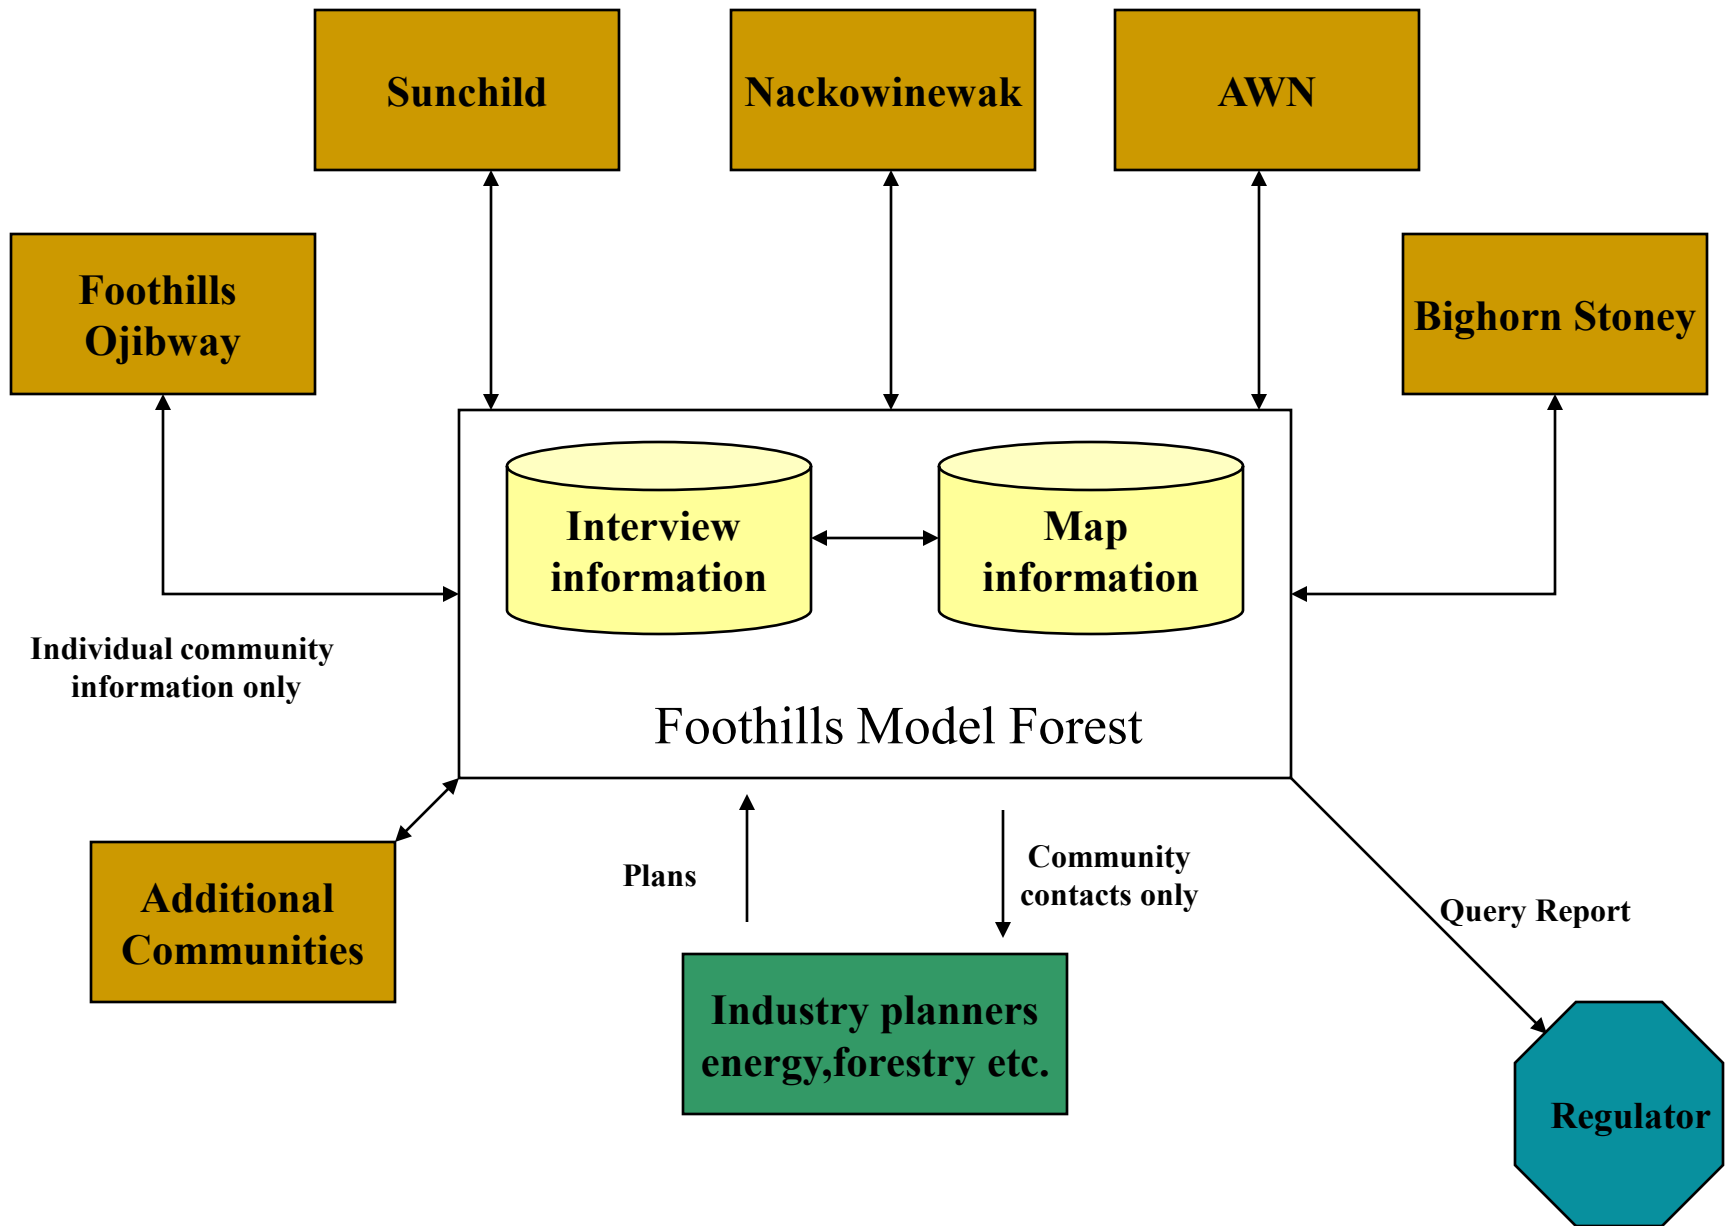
Sunchild

Nackowinewak

AWN

Foothills Ojibway

Bighorn Stoney

Interview information

Map information

Foothills Model Forest

Individual community information only

Additional Communities

Plans

Community contacts only

Query Report

Industry planners energy,forestry etc.

Regulator